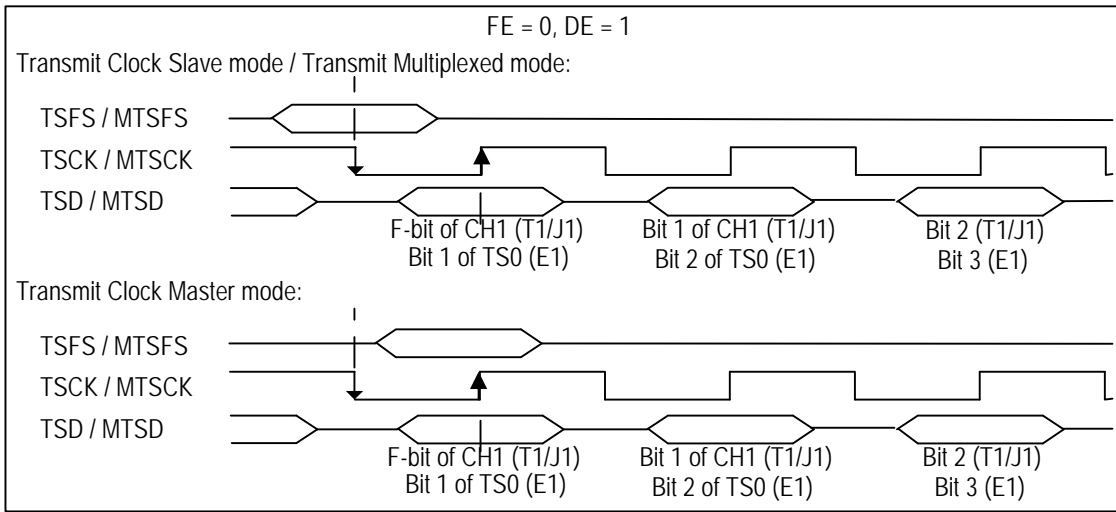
FE = 0, DE = 1

Transmit Clock Slave mode / Transmit Multiplexed mode:

TSFS / MTSFS

TSCK / MTSCK

TSD / MTSD

F-bit of CH1 (T1/J1)
Bit 1 of TS0 (E1)

Bit 1 of CH1 (T1/J1)
Bit 2 of TS0 (E1)

Bit 2 (T1/J1)
Bit 3 (E1)

Transmit Clock Master mode:

TSFS / MTSFS

TSCK / MTSCK

TSD / MTSD

F-bit of CH1 (T1/J1)
Bit 1 of TS0 (E1)

Bit 1 of CH1 (T1/J1)
Bit 2 of TS0 (E1)

Bit 2 (T1/J1)
Bit 3 (E1)